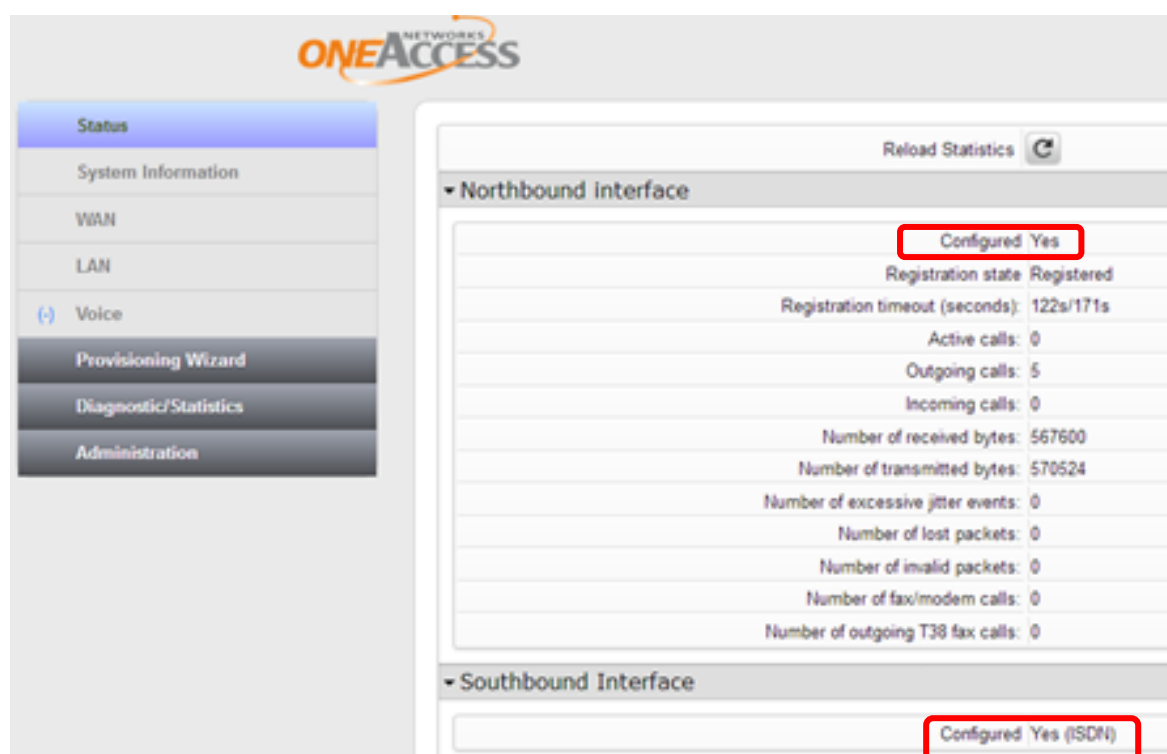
ONEACCESS NETWORKS

Status
System Information
WAN
LAN
(-) Voice
Provisioning Wizard
Diagnostic/Statistics
Administration

Reload Statistics

▾ Northbound interface

| | |
|---|---|
| Configured | Yes |
| Registration state | Registered |
| Registration timeout (seconds): | 122s/171s |
| Active calls: | 0 |
| Outgoing calls: | 5 |
| Incoming calls: | 0 |
| Number of received bytes: | 567600 |
| Number of transmitted bytes: | 570524 |
| Number of excessive jitter events: | 0 |
| Number of lost packets: | 0 |
| Number of invalid packets: | 0 |
| Number of fax/modem calls: | 0 |
| Number of outgoing T38 fax calls: | 0 |

▾ Southbound Interface

| | |
|---|---|
| Configured | Yes (ISDN) |